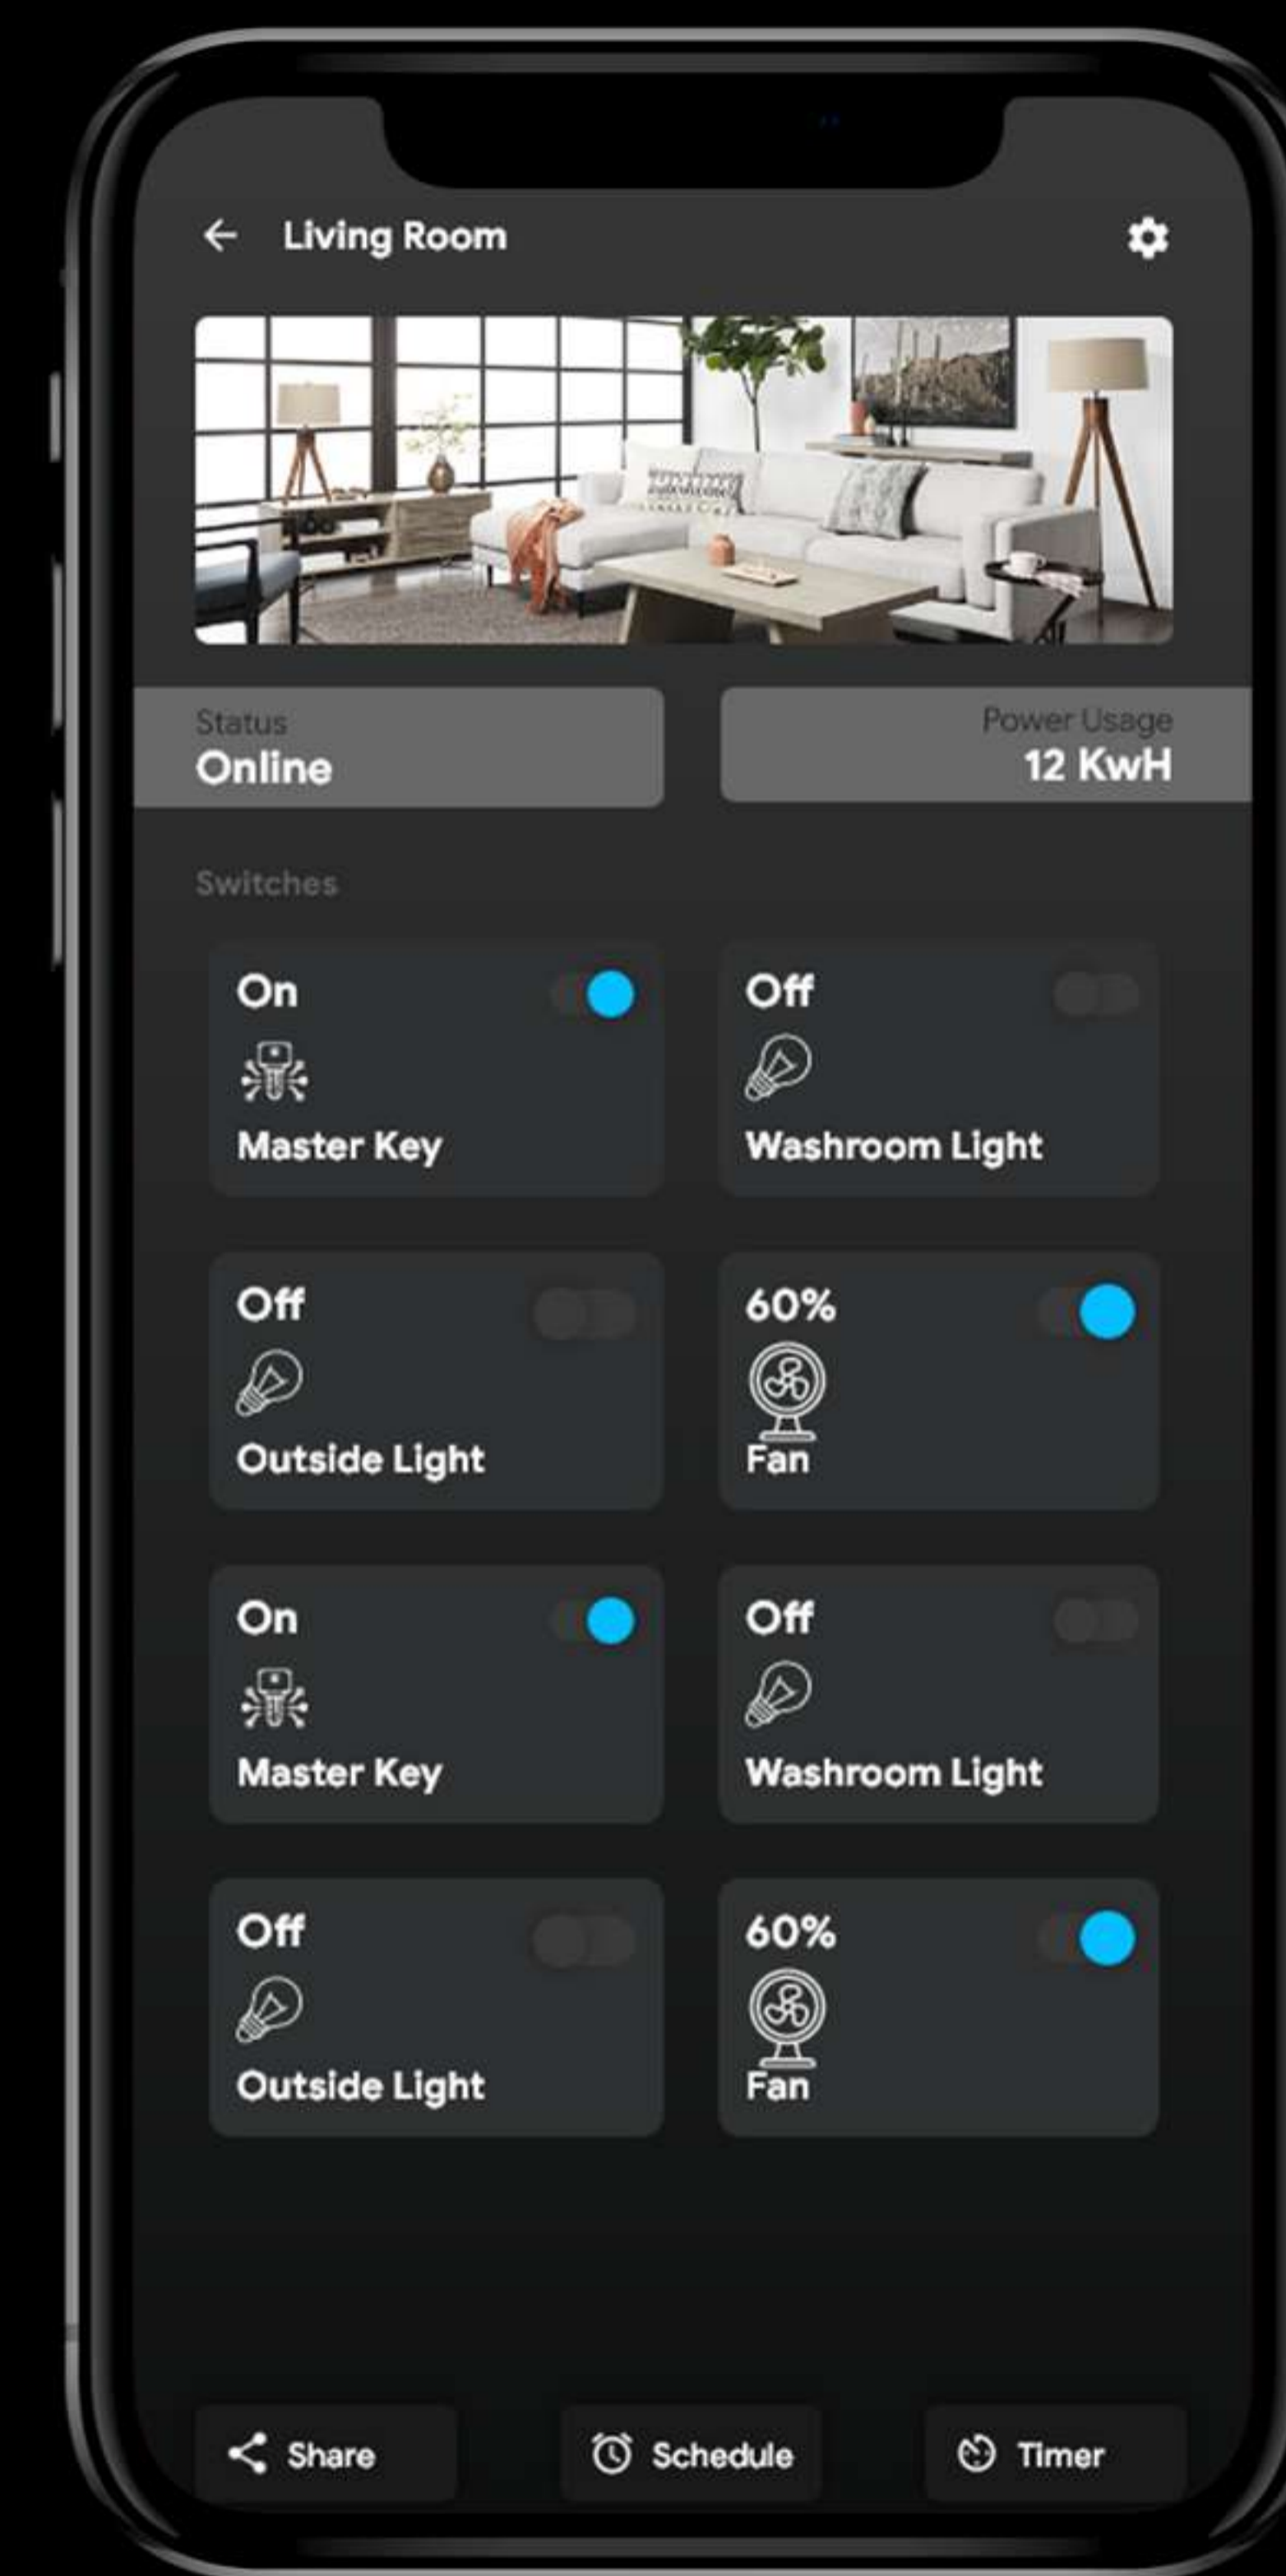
Living Room

Status
Online

Power Usage
12 KwH

Switches

On
Master Key

Off
Washroom Light

Off
Outside Light

60%
Fan

On
Master Key

Off
Washroom Light

Off
Outside Light

60%
Fan

Share
Schedule
Timer